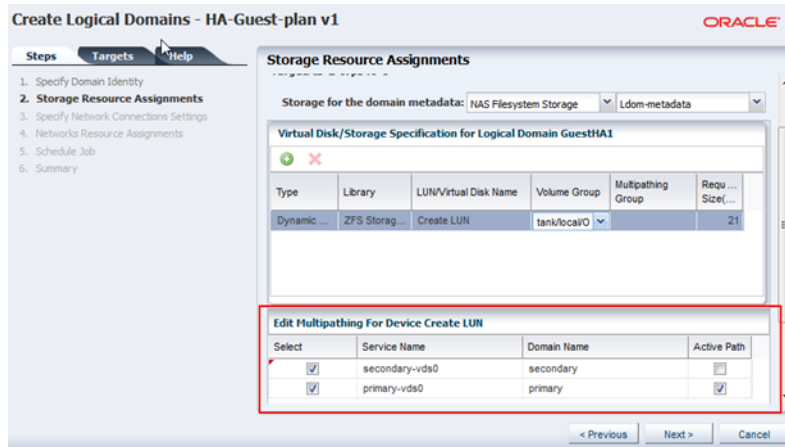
Create Logical Domains - HA-Guest-plan v1

ORACLE

Steps Targets Help

1. Specify Domain Identity
2. Storage Resource Assignments
3. Specify Network Connections Settings
4. Networks Resource Assignments
5. Schedule Job
6. Summary

Storage Resource Assignments

Storage for the domain metadata: NAS Filesystem Storage | Ldom-metadata

Virtual Disk/Storage Specification for Logical Domain GuestHA1

| Type | Library | LUN/Virtual Disk Name | Volume Group | Multipathing Group | Requ... Size(... |
|---|---|---|---|---|---|
| Dynamic ... | ZFS Storag... | Create LUN | tank/local/O | | 21 |

Edit Multipathing For Device Create LUN

| Select | Service Name | Domain Name | Active Path |
|---|---|---|---|
| ☑ | secondary-vds0 | secondary | ☐ |
| ☑ | primary-vds0 | primary | ☑ |

< Previous Next > Cancel